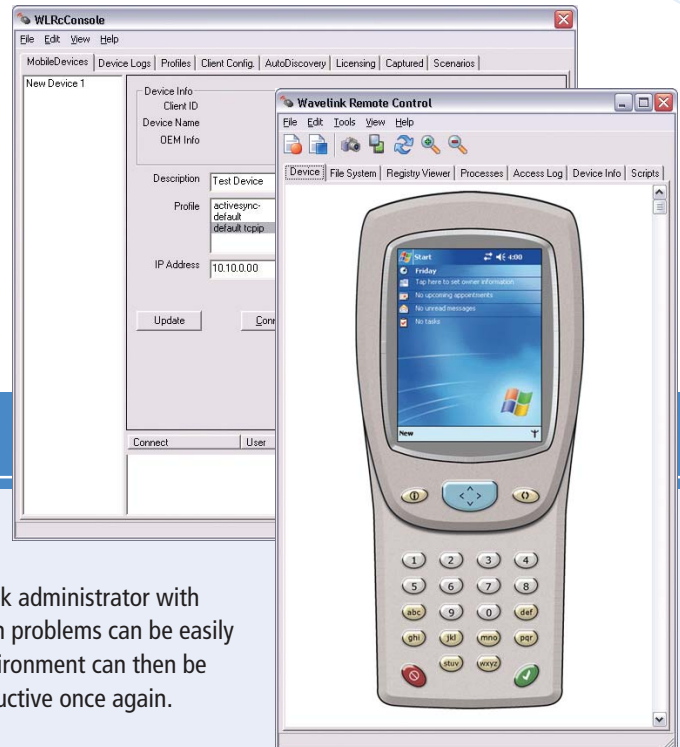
WLRcConsole
File Edit View Help
MobileDevices | Device Logs | Profiles | Client Config. | AutoDiscovery | Licensing | Captured | Scenarios
New Device 1
Device Info
Client ID
Device Name
OEM Info
Description Test Device
Profile activesync-default
default tcpip
IP Address 10.10.0.00
Update
Conn
Connect User

Wavelink Remote Control
File Edit Tools View Help
Device | File System | Registry Viewer | Processes | Access Log | Device Info | Scripts
Start 4:00
Friday
Tap here to set owner information
No upcoming appointments
No unread messages
No tasks
New
1 2 3 4
5 6 7 8
abc 9 0 def
ghi jkl mno pqr
stuv wxyz

k administrator with
n problems can be easily
ironment can then be
uctive once again.